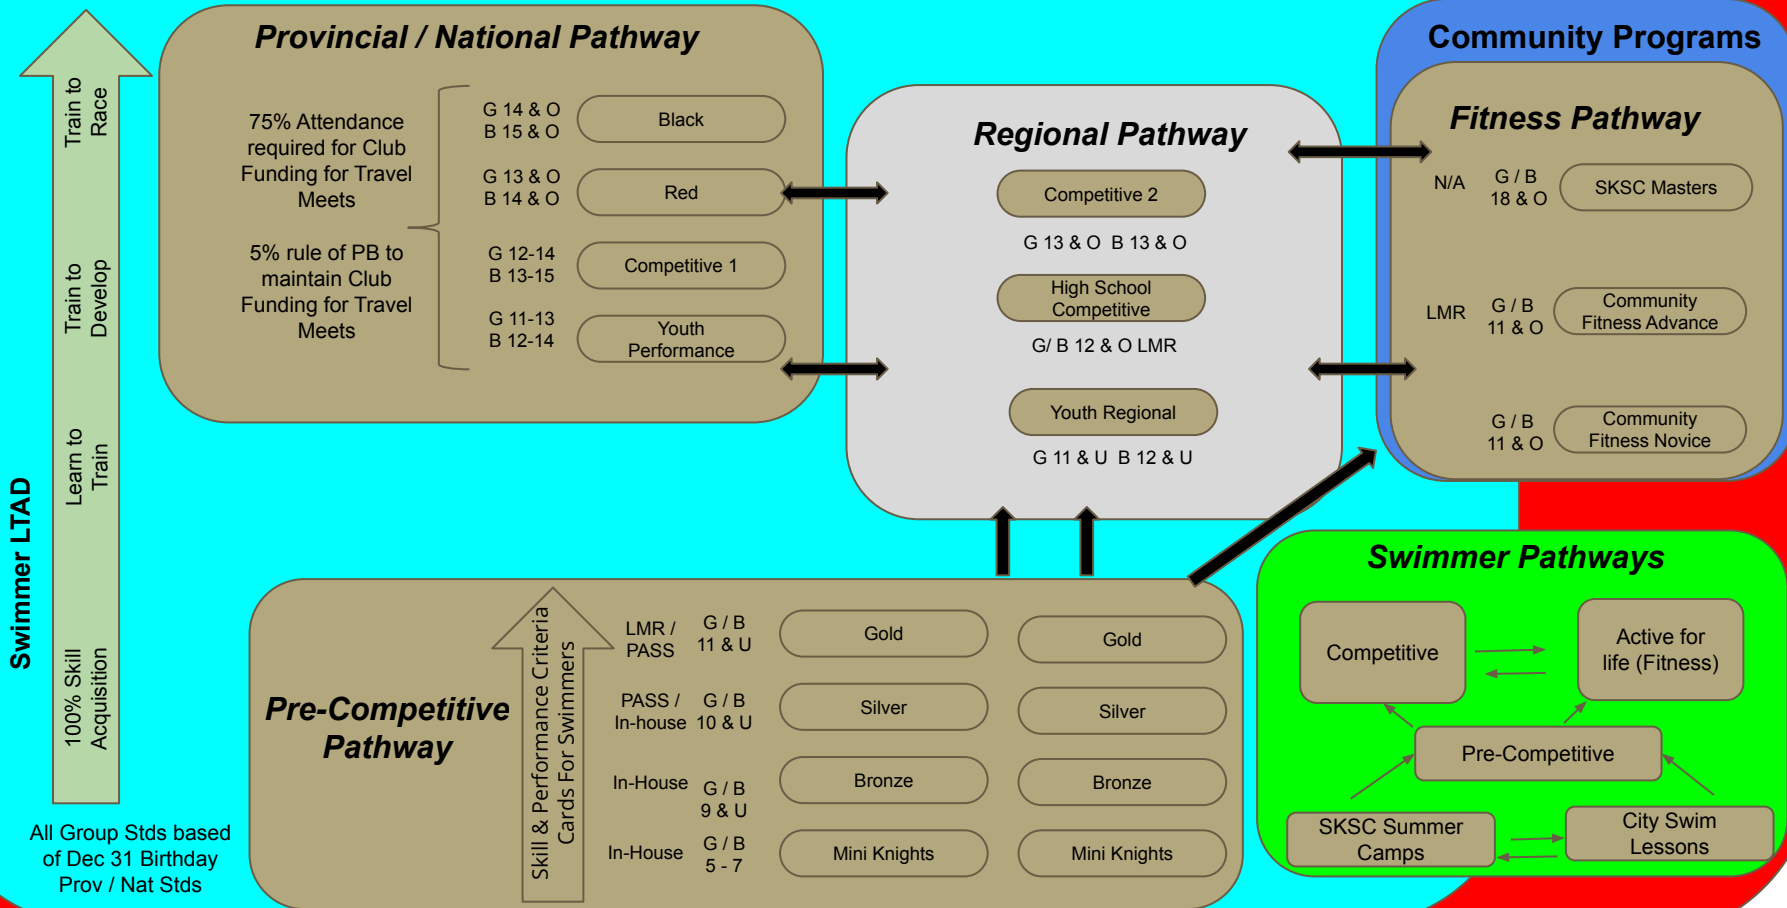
Train to Race

Train to Develop

Learn to Train

100% Skill Acquisition

Swimmer LTAD

All Group Stds based of Dec 31 Birthday Prov / Nat Stds

Provincial / National Pathway

75% Attendance required for Club Funding for Travel Meets

5% rule of PB to maintain Club Funding for Travel Meets

G 14 & O
B 15 & O
Black

G 13 & O
B 14 & O
Red

G 12-14
B 13-15
Competitive 1

G 11-13
B 12-14
Youth Performance

Regional Pathway

Competitive 2

G 13 & O B 13 & O

High School Competitive

G/ B 12 & O LMR

Youth Regional

G 11 & U B 12 & U

Community Programs

Fitness Pathway

N/A G / B 18 & O SKSC Masters

LMR G / B 11 & O Community Fitness Advance

G / B 11 & O Community Fitness Novice

Pre-Competitive Pathway

Skill & Performance Criteria Cards For Swimmers

LMR / PASS G / B 11 & U Gold Gold

PASS / In-house G / B 10 & U Silver Silver

In-House G / B 9 & U Bronze Bronze

In-House G / B 5 - 7 Mini Knights Mini Knights

Swimmer Pathways

Competitive

Active for life (Fitness)

Pre-Competitive

SKSC Summer Camps

City Swim Lessons